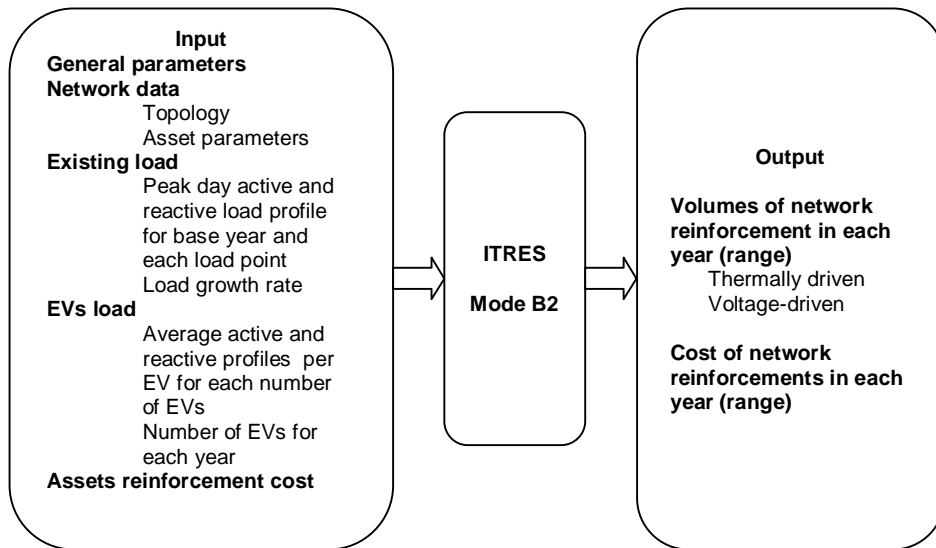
Input
General parameters
Network data
Topology
Asset parameters
Existing load
Peak day active and reactive load profile for base year and each load point
Load growth rate
EVs load
Average active and reactive profiles per EV for each number of EVs
Number of EVs for each year
Assets reinforcement cost

ITRES

Mode B2

Output

Volumes of network reinforcement in each year (range)
Thermally driven
Voltage-driven

Cost of network reinforcements in each year (range)